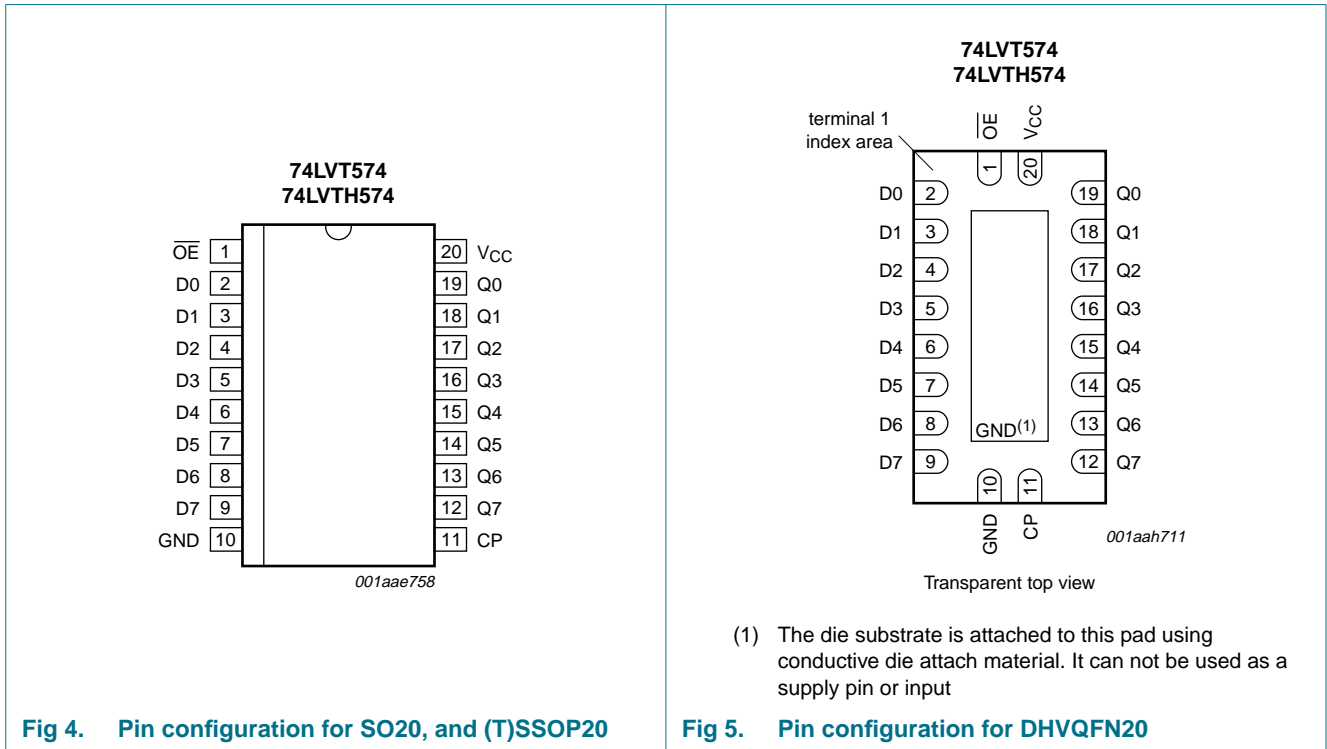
74LVT574
74LVTH574

$\overline{OE}$ 1
D0 2
D1 3
D2 4
D3 5
D4 6
D5 7
D6 8
D7 9
GND 10

20 $V_{CC}$
19 Q0
18 Q1
17 Q2
16 Q3
15 Q4
14 Q5
13 Q6
12 Q7
11 CP

001aae758

Fig 4. Pin configuration for SO20, and (T)SSOP20

74LVT574
74LVTH574

terminal 1 index area

$\overline{OE}$ 1
$V_{CC}$ 20

D0 2
D1 3
D2 4
D3 5
D4 6
D5 7
D6 8
D7 9

19 Q0
18 Q1
17 Q2
16 Q3
15 Q4
14 Q5
13 Q6
12 Q7

GND$^{(1)}$

10 GND
11 CP

001aah711

Transparent top view

(1) The die substrate is attached to this pad using conductive die attach material. It can not be used as a supply pin or input

Fig 5. Pin configuration for DHVQFN20